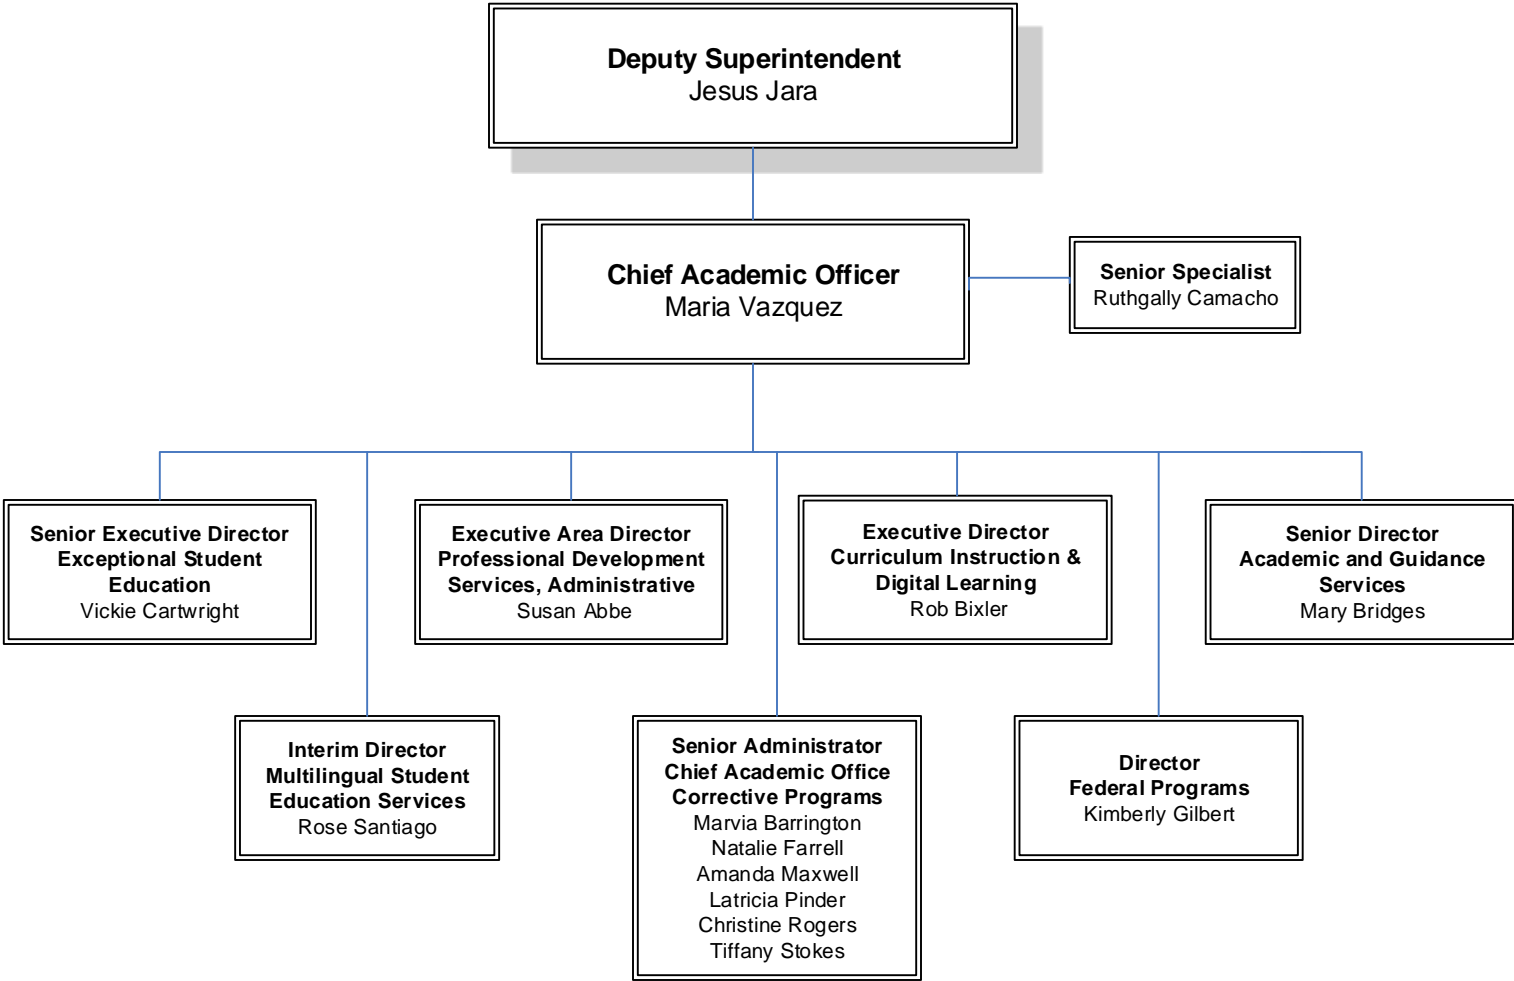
Deputy Superintendent
Jesus Jara

Chief Academic Officer
Maria Vazquez

Senior Specialist
Ruthgally Camacho

Senior Executive Director
Exceptional Student Education
Vickie Cartwright

Executive Area Director
Professional Development Services, Administrative
Susan Abbe

Executive Director
Curriculum Instruction & Digital Learning
Rob Bixler

Senior Director
Academic and Guidance Services
Mary Bridges

Interim Director
Multilingual Student Education Services
Rose Santiago

Senior Administrator
Chief Academic Office
Corrective Programs
Marvia Barrington
Natalie Farrell
Amanda Maxwell
Latricia Pinder
Christine Rogers
Tiffany Stokes

Director
Federal Programs
Kimberly Gilbert